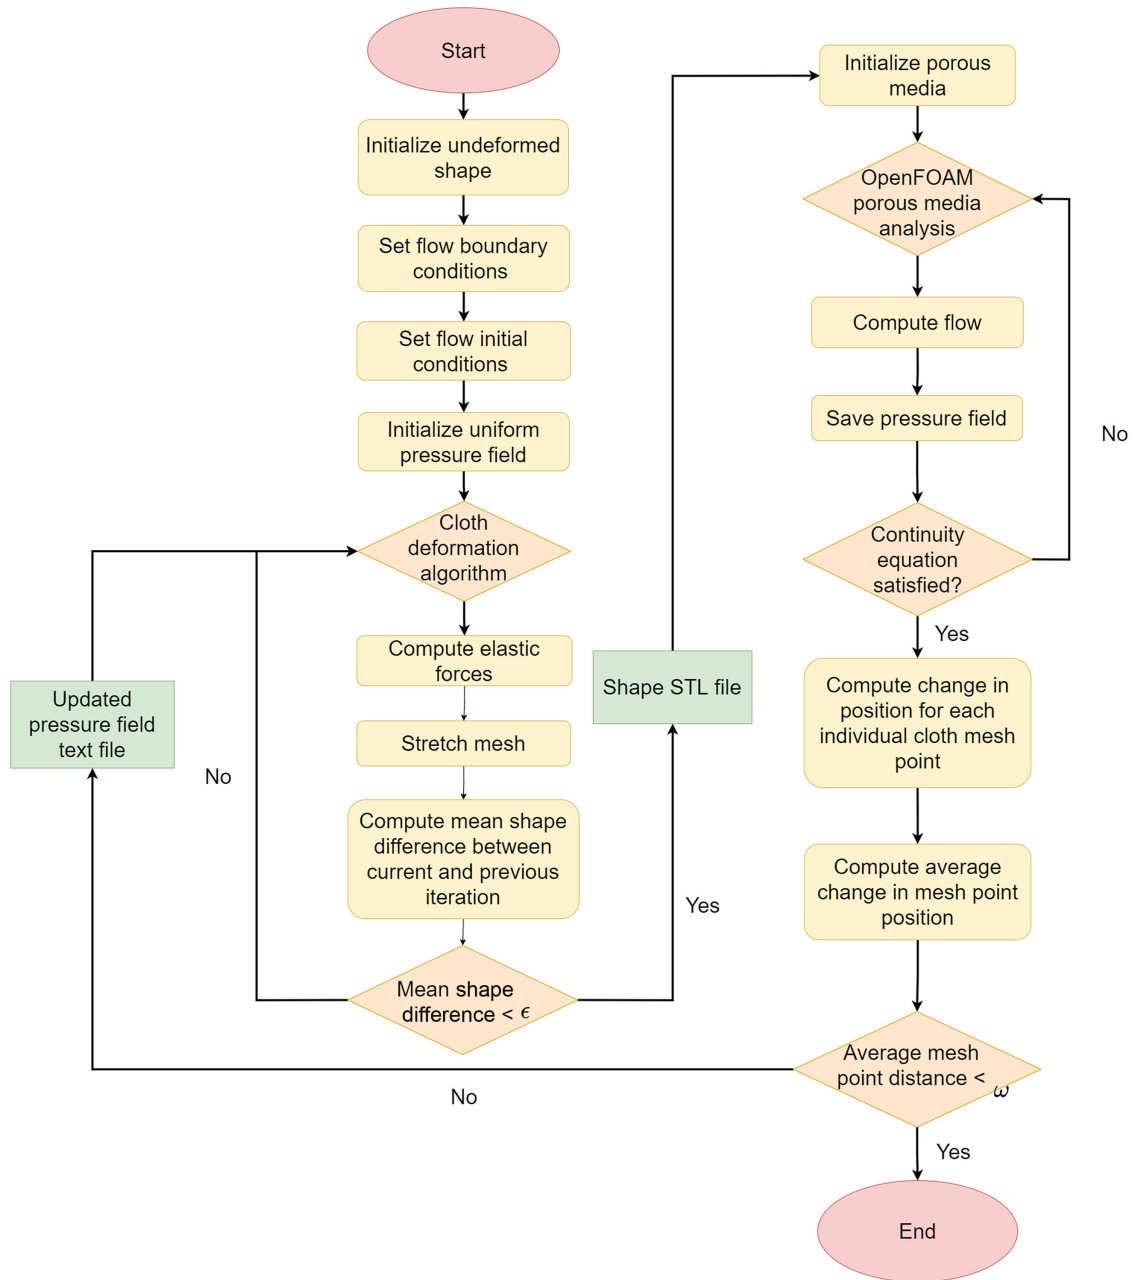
Start

Initialize undeformed shape

Set flow boundary conditions

Set flow initial conditions

Initialize uniform pressure field

Cloth deformation algorithm

Compute elastic forces

Stretch mesh

Compute mean shape difference between current and previous iteration

Mean shape difference < $\epsilon$

No

Yes

Updated pressure field text file

Shape STL file

Initialize porous media

OpenFOAM porous media analysis

Compute flow

Save pressure field

No

Continuity equation satisfied?

Yes

Compute change in position for each individual cloth mesh point

Compute average change in mesh point position

Average mesh point distance < $\omega$

No

Yes

End